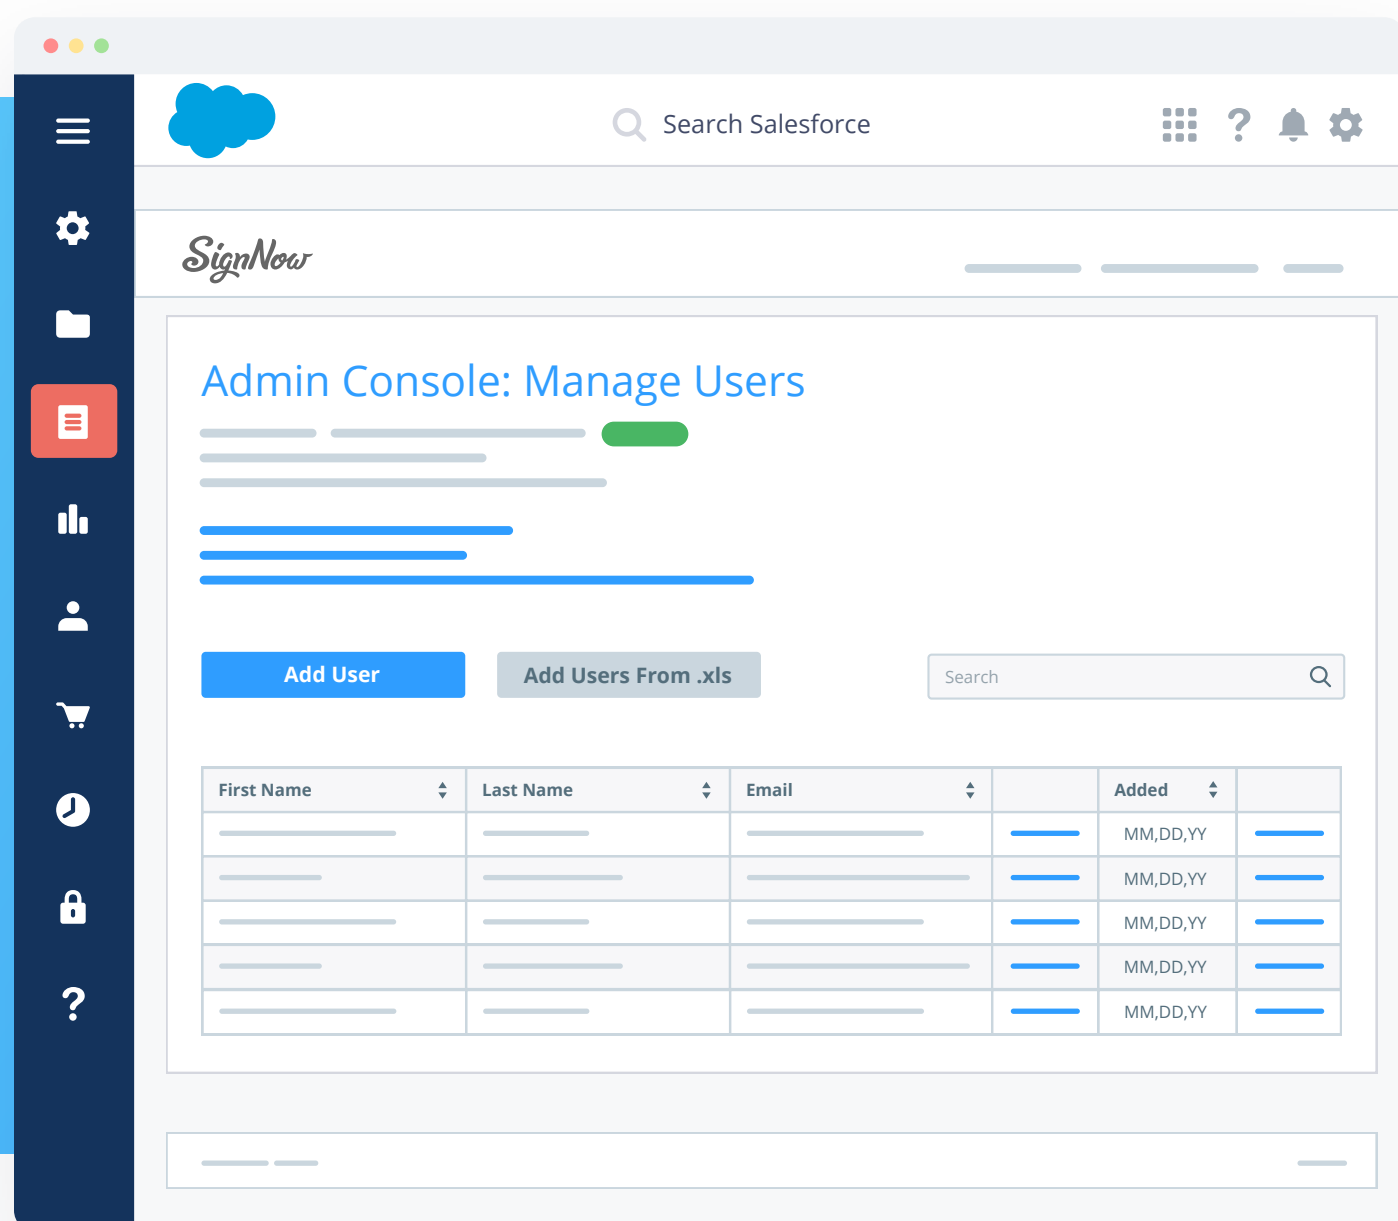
Search Salesforce

SignNow

Admin Console: Manage Users

Add User

Add Users From .xls

Search

| First Name | Last Name | Email | | Added | |
|---|---|---|---|---|---|
| | | | | MM,DD,YY | |
| | | | | MM,DD,YY | |
| | | | | MM,DD,YY | |
| | | | | MM,DD,YY | |
| | | | | MM,DD,YY | |